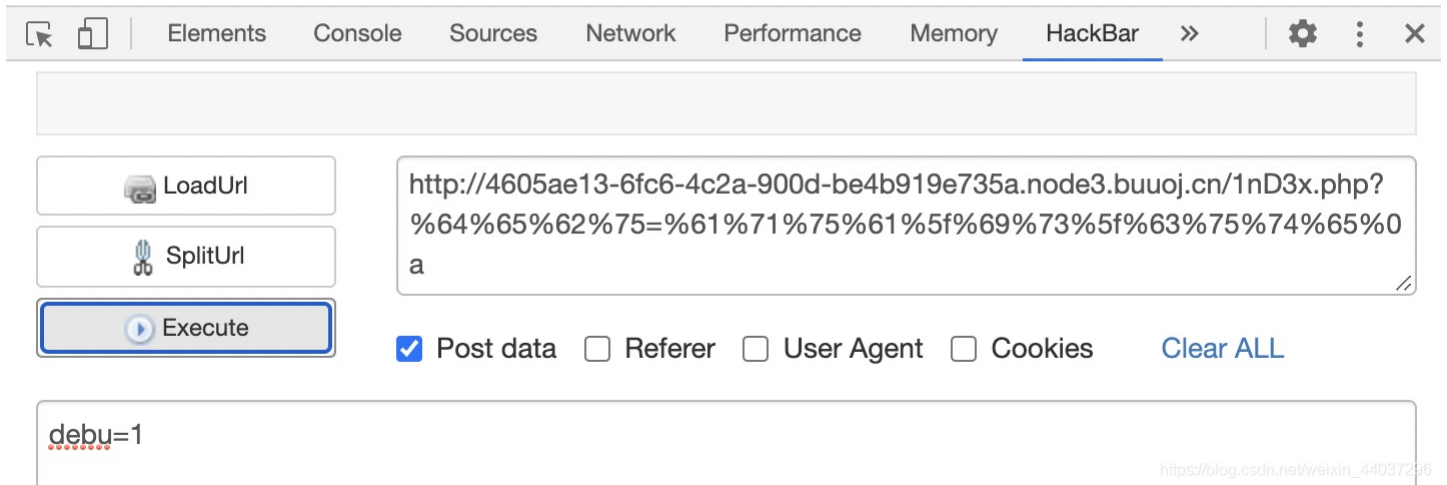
Elements Console Sources Network Performance Memory HackBar »

LoadUrl

SplitUrl

Execute

http://4605ae13-6fc6-4c2a-900d-be4b919e735a.node3.buuoj.cn/1nD3x.php?%64%65%62%75=%61%71%75%61%5f%69%73%5f%63%75%74%65%0a

Post data Referer User Agent Cookies Clear ALL

debu=1

https://blog.csdn.net/weixin_44037296